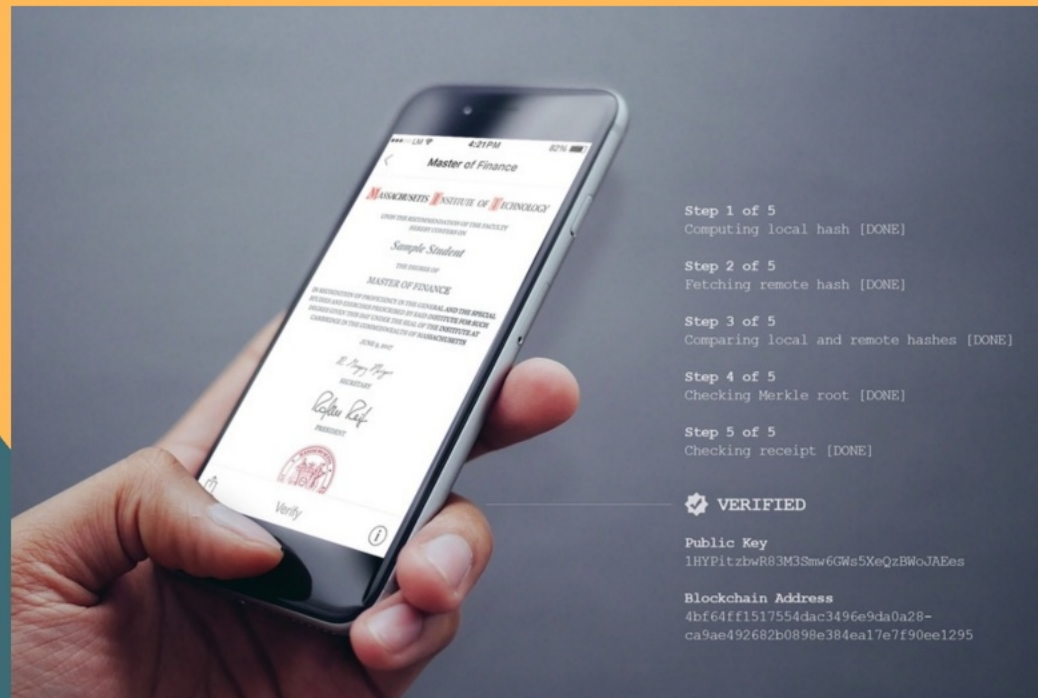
4:21 PM
82%
Master of Finance

MASSACHUSETTS INSTITUTE OF TECHNOLOGY

UPON THE RECOMMENDATION OF THE FACULTY HEREBY CONFERS ON

Sample Student

THE DEGREE OF

MASTER OF FINANCE

IN RECOGNITION OF PROFICIENCY IN THE GENERAL AND THE SPECIAL STUDIES AND EXERCISES PRESCRIBED BY SAID INSTITUTE FOR SUCH DEGREE GIVEN THIS DAY UNDER THE SEAL OF THE INSTITUTE AT CAMBRIDGE IN THE COMMONWEALTH OF MASSACHUSETTS

JUNE 9, 2017

SECRETARY

PRESIDENT

Verify

Step 1 of 5
Computing local hash [DONE]

Step 2 of 5
Fetching remote hash [DONE]

Step 3 of 5
Comparing local and remote hashes [DONE]

Step 4 of 5
Checking Merkle root [DONE]

Step 5 of 5
Checking receipt [DONE]

VERIFIED

Public Key
1HYPitzbwR83M3Smw6GWs5XeQzBWoJAEes

Blockchain Address
4bf64ff1517554dac3496e9da0a28-ca9ae492682b0898e384ea17e7f90ee1295